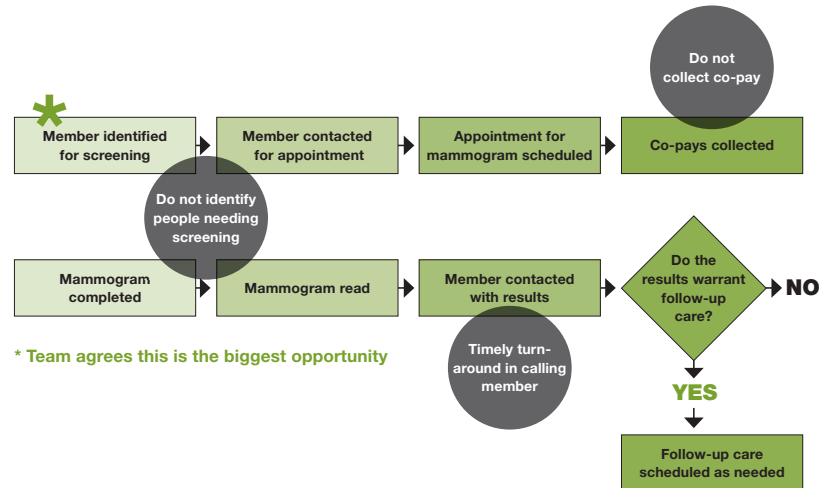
*

Member identified for screening

Member contacted for appointment

Appointment for mammogram scheduled

Do not collect co-pay

Co-pays collected

Do not identify people needing screening

Mammogram completed

Mammogram read

Member contacted with results

Do the results warrant follow-up care?

NO

* Team agrees this is the biggest opportunity

Timely turn-around in calling member

YES

Follow-up care scheduled as needed